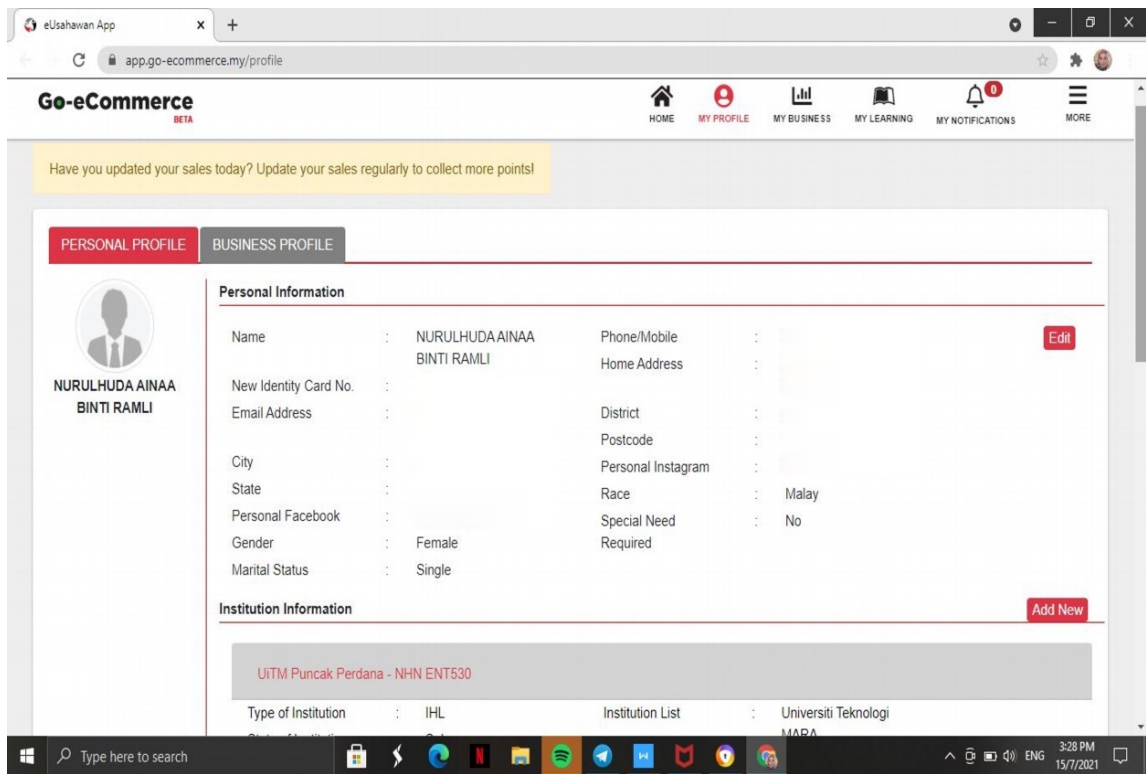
eUsahawan App
app.go-ecommerce.my/profile

Go-eCommerce
BETA

HOME MY PROFILE MY BUSINESS MY LEARNING 0 MY NOTIFICATIONS MORE

Have you updated your sales today? Update your sales regularly to collect more points!

PERSONAL PROFILE BUSINESS PROFILE

NURULHUDA AINAA BINTI RAMLI

Personal Information

| Name | : | NURULHUDA AINAA BINTI RAMLI | Phone/Mobile | : | |
|---|---|---|---|---|---|
| | | | Home Address | : | |
| New Identity Card No. | : | | | | |
| Email Address | : | | District | : | |
| | | | Postcode | : | |
| City | : | | Personal Instagram | : | |
| State | : | | Race | : | Malay |
| Personal Facebook | : | | Special Need Required | : | No |
| Gender | : | Female | | | |
| Marital Status | : | Single | | | |

Edit

Institution Information

Add New

UiTM Puncak Perdana - NHN ENT530

Type of Institution : IHL
Institution List : Universiti Teknologi MARA

Type here to search

ENG 3:28 PM 15/7/2021